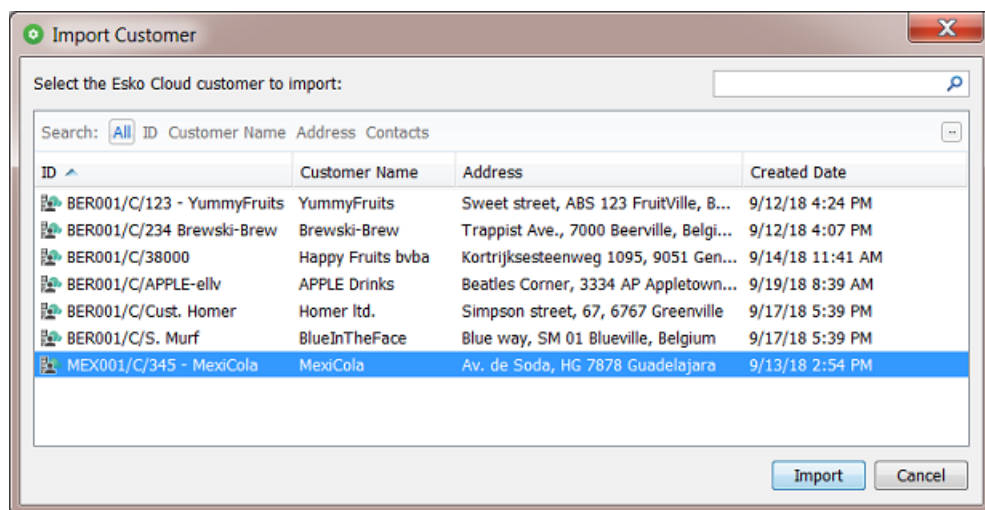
Import Customer

Select the Esko Cloud customer to import:

Search: All ID Customer Name Address Contacts

| ID | Customer Name | Address | Created Date |
|---|---|---|---|
| BER001/C/123 - YummyFruits | YummyFruits | Sweet street, ABS 123 FruitVille, B... | 9/12/18 4:24 PM |
| BER001/C/234 Brewski-Brew | Brewski-Brew | Trappist Ave., 7000 Beerville, Belgi... | 9/12/18 4:07 PM |
| BER001/C/38000 | Happy Fruits bvba | Kortrijksesteenweg 1095, 9051 Gen... | 9/14/18 11:41 AM |
| BER001/C/APPLE-ellv | APPLE Drinks | Beatles Corner, 3334 AP Appletown... | 9/19/18 8:39 AM |
| BER001/C/Cust. Homer | Homer ltd. | Simpson street, 67, 6767 Greenville | 9/17/18 5:39 PM |
| BER001/C/S. Murf | BlueInTheFace | Blue way, SM 01 Blueville, Belgium | 9/17/18 5:39 PM |
| MEX001/C/345 - MexiCola | MexiCola | Av. de Soda, HG 7878 Guadelajara | 9/13/18 2:54 PM |

Import Cancel